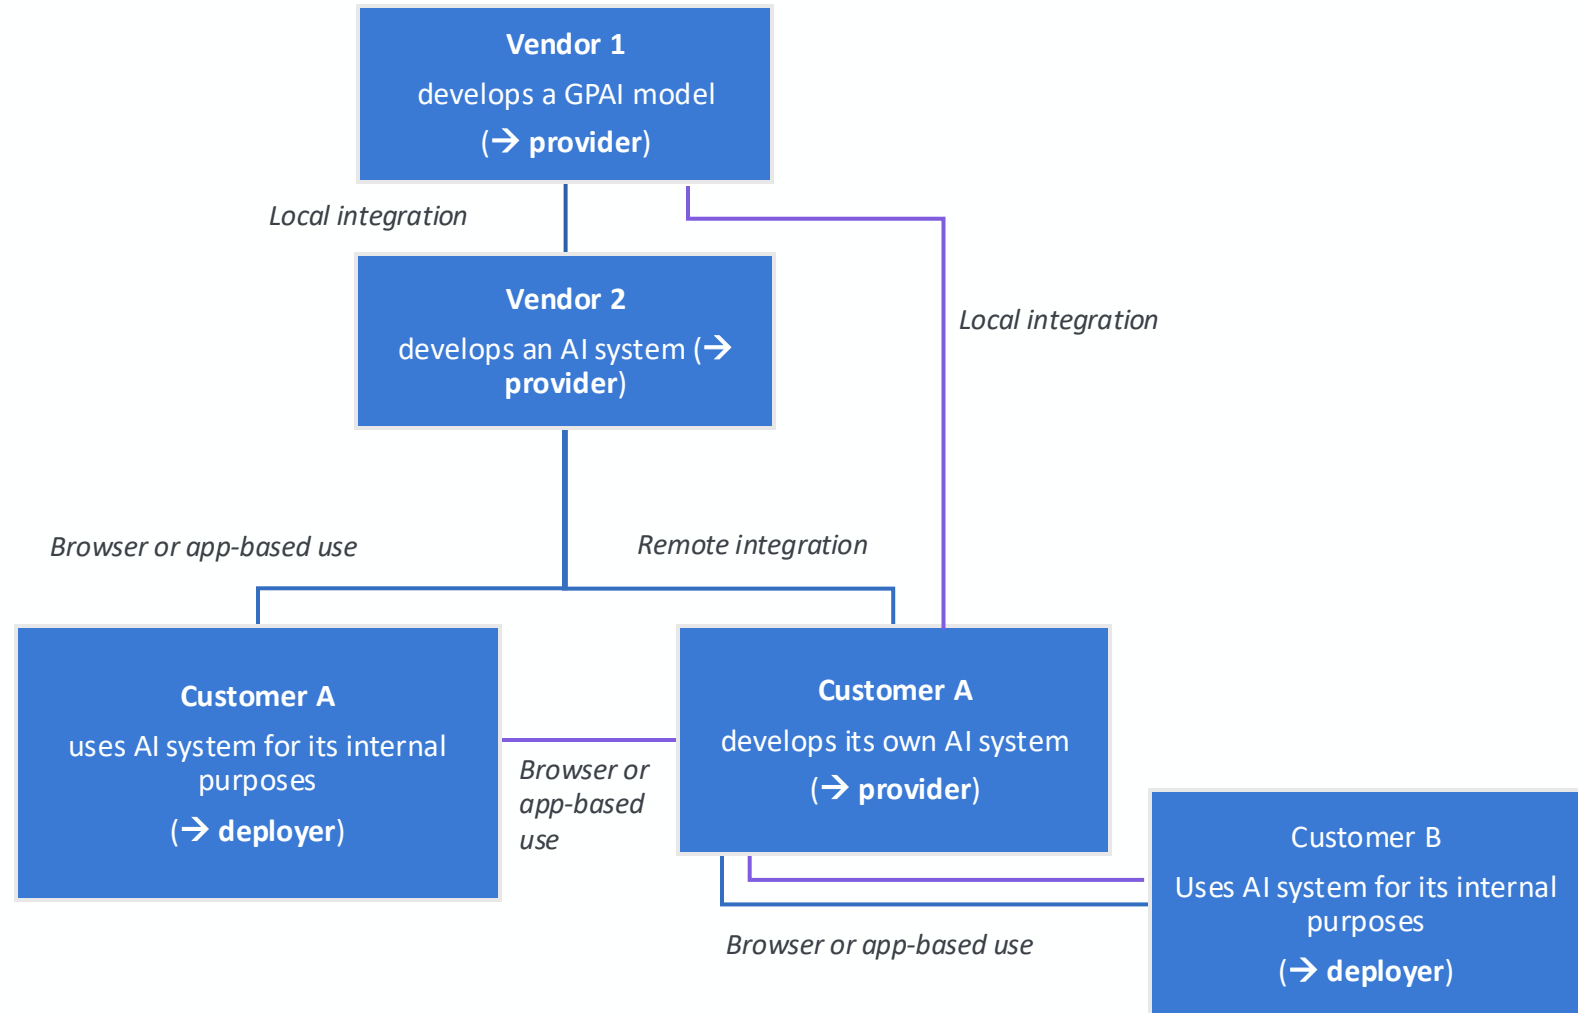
Vendor 1
develops a GPAI model
(→ provider)

Local integration

Vendor 2
develops an AI system (→ provider)

Local integration

Browser or app-based use

Remote integration

Customer A
uses AI system for its internal purposes
(→ deployer)

Browser or app-based use

Customer A
develops its own AI system
(→ provider)

Customer B
Uses AI system for its internal purposes
(→ deployer)

Browser or app-based use